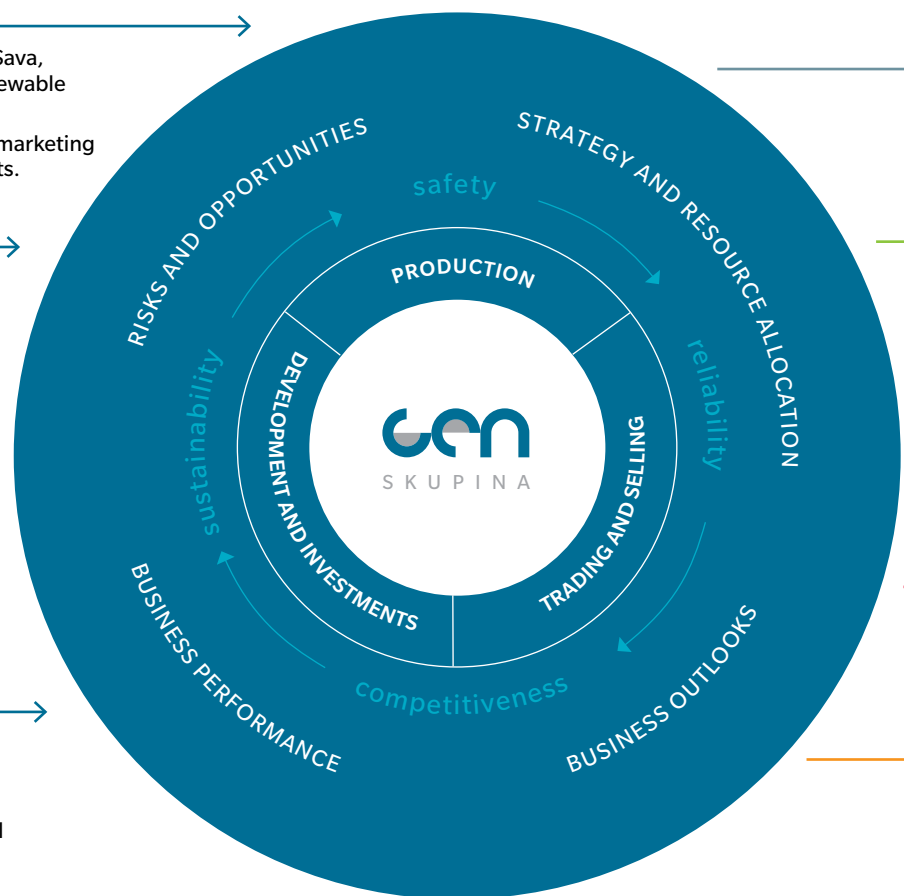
Sava,
ewable

marketing
ts.

RISKS AND OPPORTUNITIES

STRATEGY AND RESOURCE ALLOCATION

safety

PRODUCTION

reliability

sustainability

DEVELOPMENT AND INVESTMENTS

GEN
SKUPINA

TRADING AND SELLING

competitiveness

BUSINESS PERFORMANCE

BUSINESS OUTLOOKS

l